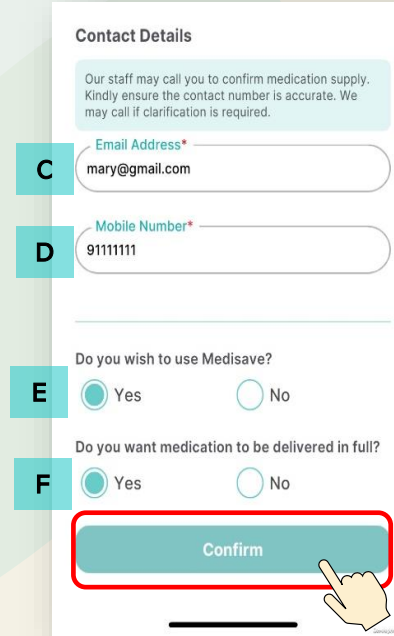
Contact Details

Our staff may call you to confirm medication supply. Kindly ensure the contact number is accurate. We may call if clarification is required.

C
Email Address*
mary@gmail.com

D
Mobile Number*
91111111

Do you wish to use Medisave?

E
Yes
No

Do you want medication to be delivered in full?

F
Yes
No

Confirm